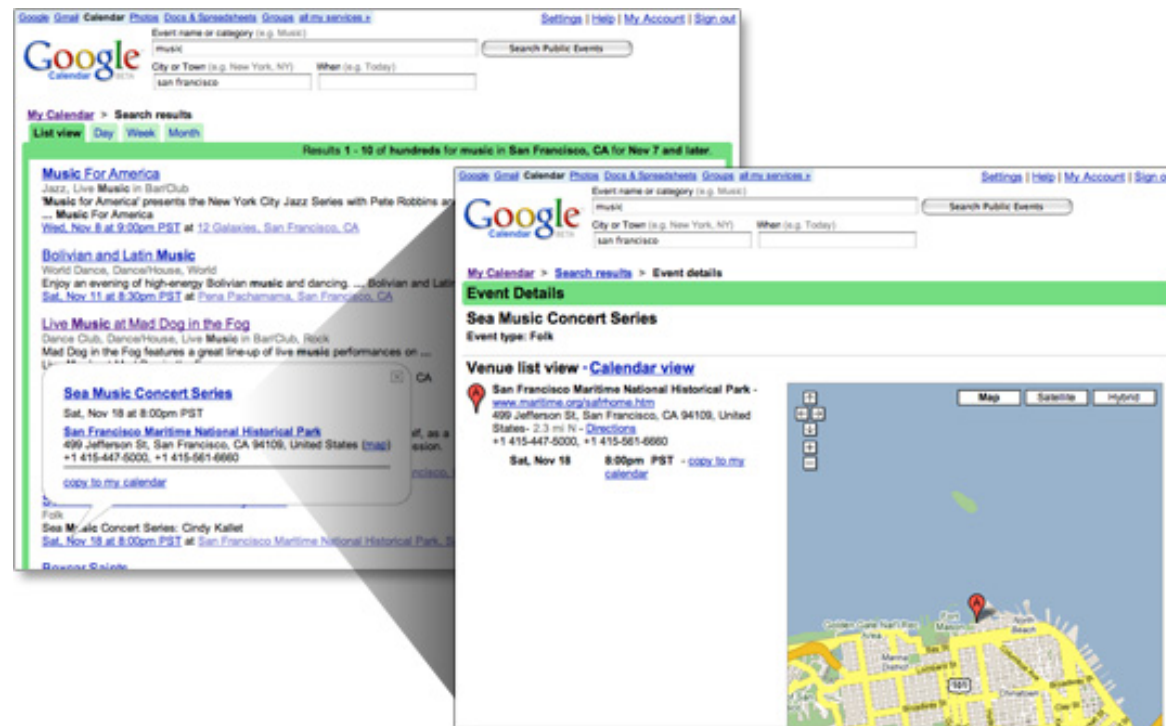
Google Gmail Calendar Photos Docs & Spreadsheets Groups all my services »

Settings | Help | My Account | Sign out

Google Calendar BETA

Event name or category (e.g. Music)

music

Search Public Events

City or Town (e.g. New York, NY)

san francisco

When (e.g. Today)

My Calendar > Search results

List view Day Week Month

Results 1 - 10 of hundreds for music in San Francisco, CA for Nov 7 and later.

Music For America

Jazz, Live Music in Bar/Club

'Music for America' presents the New York City Jazz Series with Pete Robbins an

... Music For America

Wed, Nov 8 at 9:00pm PST at 12 Galaxies, San Francisco, CA

Bolivian and Latin Music

World Dance, Dance/House, World

Enjoy an evening of high-energy Bolivian music and dancing. ... Bolivian and Lati

Sat, Nov 11 at 8:30pm PST at Pena Pachamama, San Francisco, CA

Live Music at Mad Dog in the Fog

Dance Club, Dance/House, Live Music in Bar/Club, Rock

Mad Dog in the Fog features a great line-up of live music performances on ...

Sea Music Concert Series

Sat, Nov 18 at 8:00pm PST

San Francisco Maritime National Historical Park

499 Jefferson St, San Francisco, CA 94109, United States (map)

+1 415-447-5000, +1 415-561-6660

copy to my calendar

Folk

Sea Music Concert Series: Cindy Kallet

Sat, Nov 18 at 8:00pm PST at San Francisco Maritime National Historical Park, S

Google Gmail Calendar Photos Docs & Spreadsheets Groups all my services »

Settings | Help | My Account | Sign o

Google Calendar BETA

Event name or category (e.g. Music)

music

Search Public Events

City or Town (e.g. New York, NY)

san francisco

When (e.g. Today)

My Calendar > Search results > Event details

Event Details

Sea Music Concert Series

Event type: Folk

Venue list view - Calendar view

San Francisco Maritime National Historical Park - www.maritime.org/safrhome.htm

499 Jefferson St, San Francisco, CA 94109, United States- 2.3 mi N - Directions

+1 415-447-5000, +1 415-561-6660

Sat, Nov 18 8:00pm PST - copy to my calendar

Map Satellite Hybrid

101